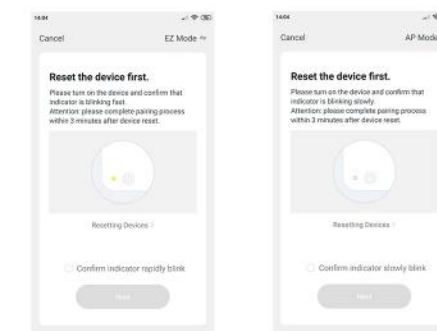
14:04

Cancel

EZ Mode

Reset the device first.

Please turn on the device and confirm that indicator is blinking fast.
Attention: please complete pairing process within 3 minutes after device reset.

Resetting Devices >

Confirm indicator rapidly blink

Next

14:04

Cancel

AP Mode

Reset the device first.

Please turn on the device and confirm that indicator is blinking slowly.
Attention: please complete pairing process within 3 minutes after device reset.

Resetting Devices >

Confirm indicator slowly blink

Next